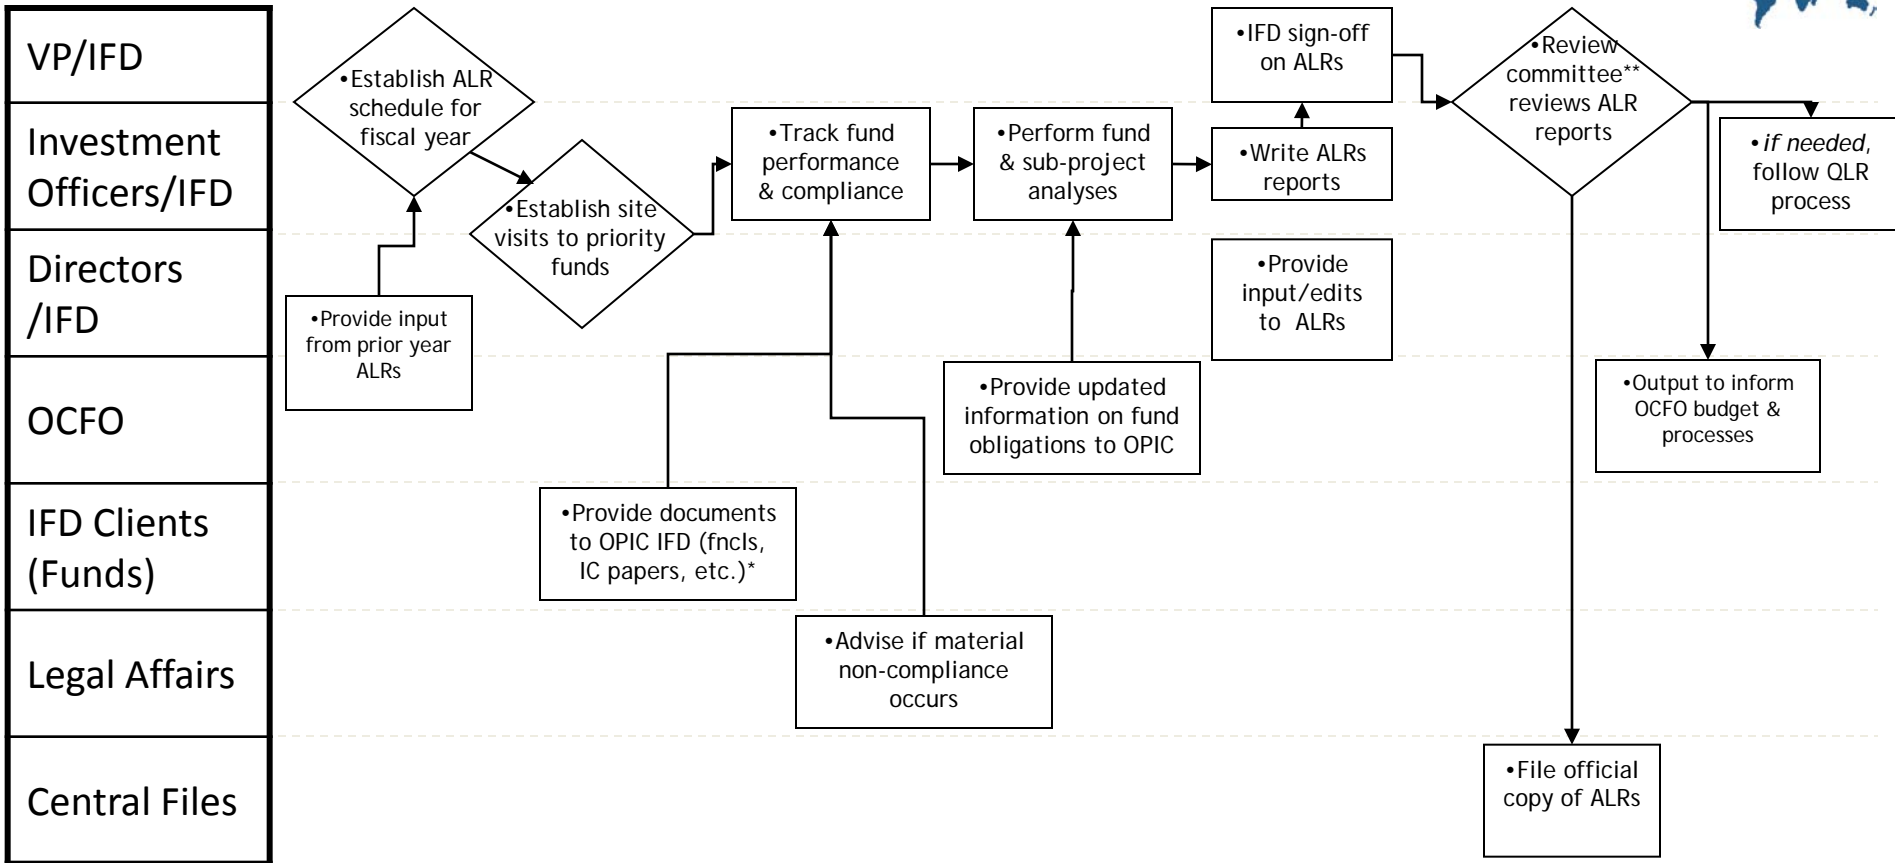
VP/IFD

Investment Officers/IFD

Directors /IFD

OCFO

IFD Clients (Funds)

Legal Affairs

Central Files

•Establish ALR schedule for fiscal year

•Provide input from prior year ALRs

•Establish site visits to priority funds

•Track fund performance & compliance

•Provide documents to OPIC IFD (fncls, IC papers, etc.)*

•Advise if material non-compliance occurs

•Perform fund & sub-project analyses

•Provide updated information on fund obligations to OPIC

•IFD sign-off on ALRs

•Write ALRs reports

•Provide input/edits to ALRs

•Review committee** reviews ALR reports

•*if needed*, follow QLR process

•Output to inform OCFO budget & processes

•File official copy of ALRs